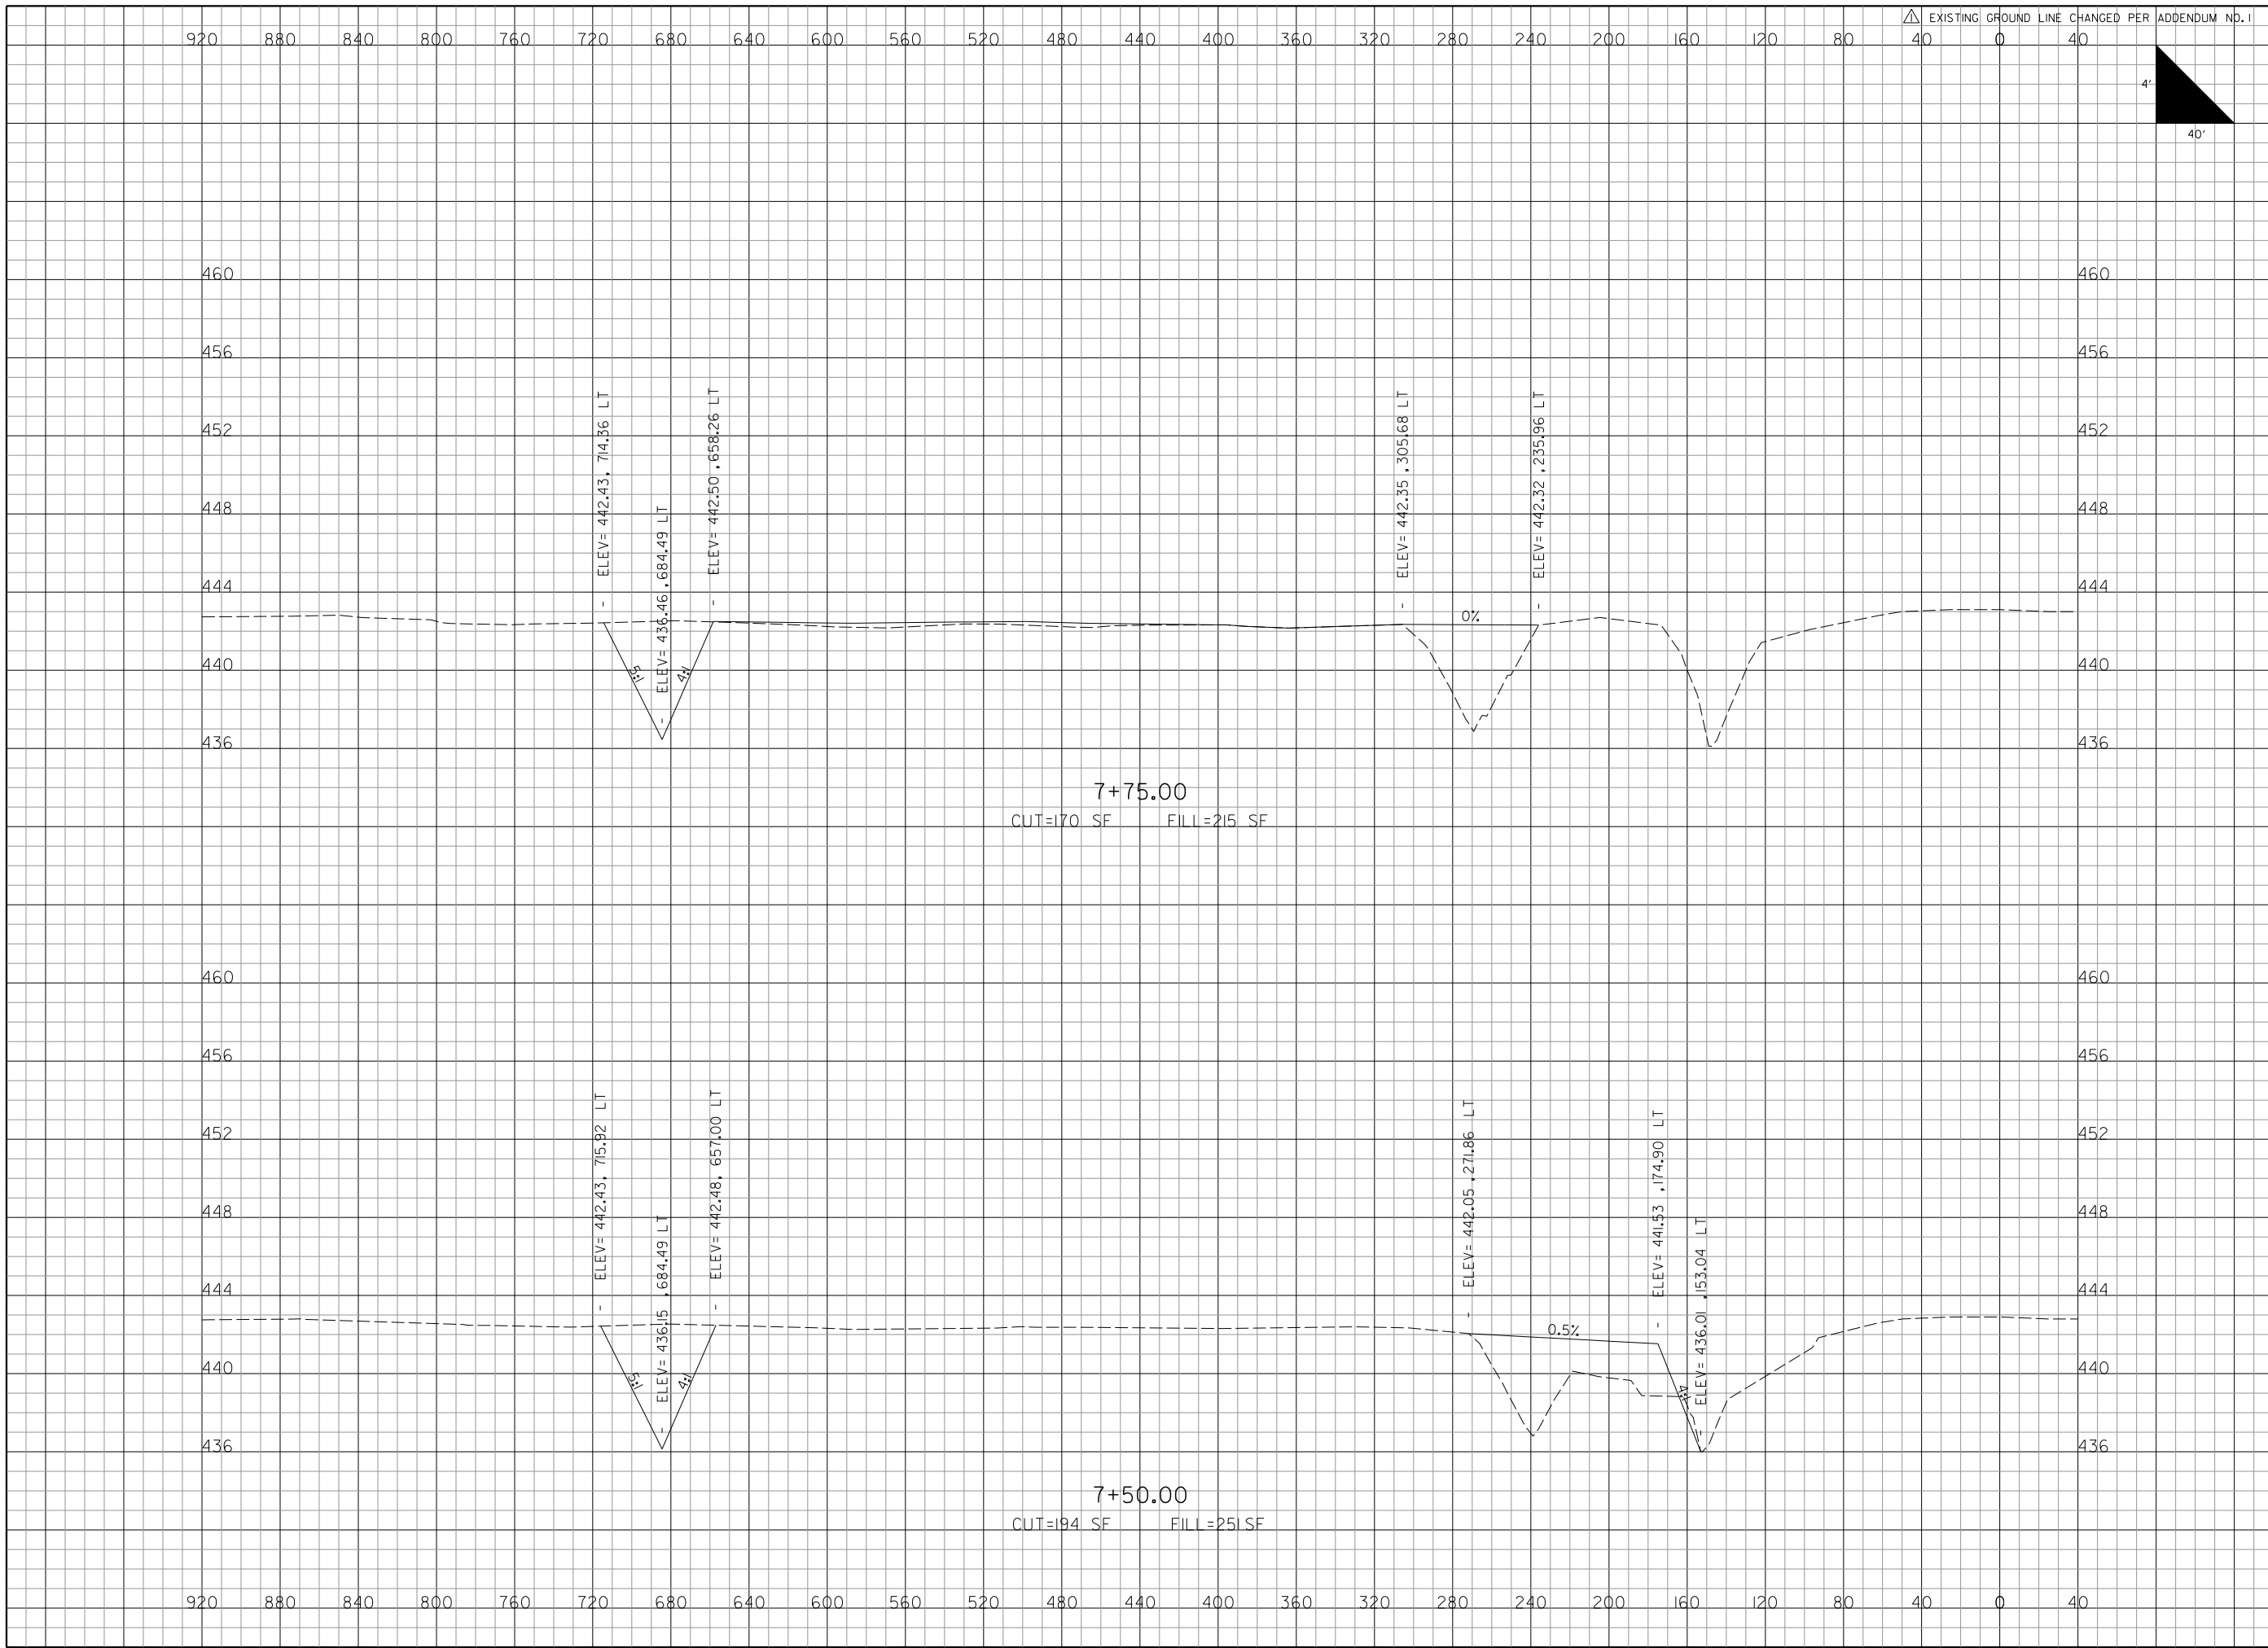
⚠ EXISTING GROUND LINE CHANGED PER ADDENDUM NO. 1

920 880 840 800 760 720 680 640 600 560 520 480 440 400 360 320 280 240 200 160 120 80 40 0 40

4'
40'

460
456
452
448
444
440
436

ELEV= 442.43, 714.36 LT
ELEV= 436.46, 684.49 LT
ELEV= 442.50, 658.26 LT
ELEV= 442.35, 305.68 LT
ELEV= 442.32, 235.96 LT
5:1
4:1
0%

7+75.00
CUT=170 SF FILL=215 SF

460
456
452
448
444
440
436

ELEV= 442.43, 715.92 LT
ELEV= 436.15, 684.49 LT
ELEV= 442.48, 657.00 LT
ELEV= 442.05, 271.86 LT
ELEV= 441.53, 174.90 LT
ELEV= 436.01, 153.04 LT
5:1
4:1
0.5%
4:1

7+50.00
CUT=194 SF FILL=251 SF

920 880 840 800 760 720 680 640 600 560 520 480 440 400 360 320 280 240 200 160 120 80 40 0 40